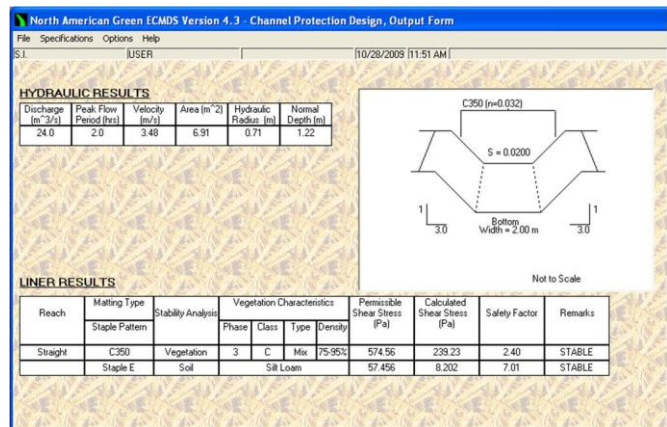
North American Green ECMDS Version 4.3 - Channel Protection Design, Output Form

File Specifications Options Help

S.I. | USER | 10/28/2009 | 11:51 AM

HYDRAULIC RESULTS

| Discharge (m^3/s) | Peak Flow Period (hrs) | Velocity (m/s) | Area (m^2) | Hydraulic Radius (m) | Normal Depth (m) |
|---|---|---|---|---|---|
| 24.0 | 2.0 | 3.48 | 6.91 | 0.71 | 1.22 |

C350 (n=0.032)

S = 0.0200

1

3.0

Bottom Width = 2.00 m

1

3.0

Not to Scale

LINER RESULTS

| Reach | Matting Type / Staple Pattern | Stability Analysis | Vegetation Characteristics: Phase | Class | Type | Density | Permissible Shear Stress (Pa) | Calculated Shear Stress (Pa) | Safety Factor | Remarks |
|---|---|---|---|---|---|---|---|---|---|---|
| Straight | C350 | Vegetation | 3 | C | Mix | 75-95% | 574.56 | 239.23 | 2.40 | STABLE |
| | Staple E | Soil | Silt Loam | | | | 57.456 | 8.202 | 7.01 | STABLE |